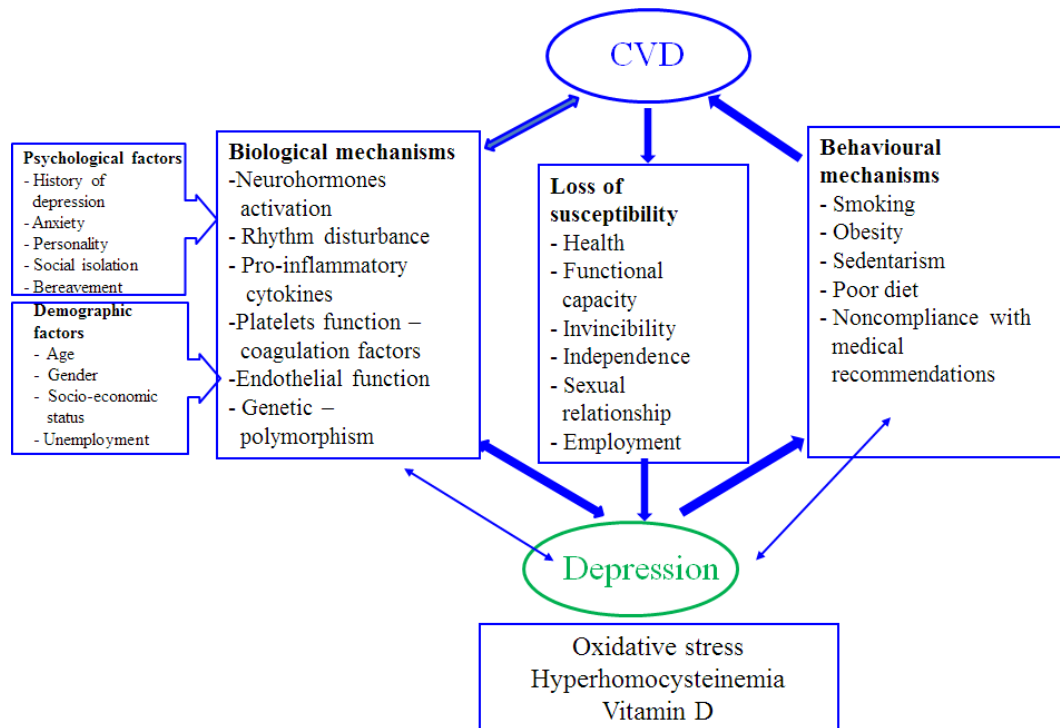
CVD

Psychological factors
- History of depression
- Anxiety
- Personality
- Social isolation
- Bereavement

Demographic factors
- Age
- Gender
- Socio-economic status
- Unemployment

Biological mechanisms
-Neurohormones activation
- Rhythm disturbance
- Pro-inflammatory cytokines
-Platelets function – coagulation factors
-Endothelial function
- Genetic – polymorphism

Loss of susceptibility
- Health
- Functional capacity
- Invincibility
- Independence
- Sexual relationship
- Employment

Behavioural mechanisms
- Smoking
- Obesity
- Sedentarism
- Poor diet
- Noncompliance with medical recommendations

Depression

Oxidative stress
Hyperhomocysteinemia
Vitamin D